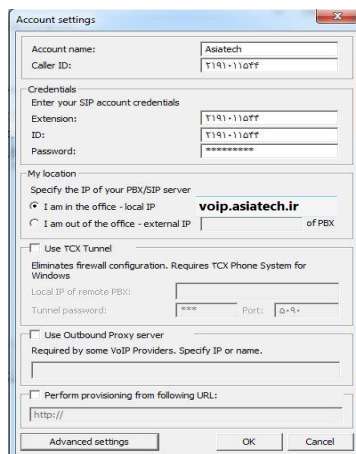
Account settings

Account name: Asiatech
Caller ID: ۲۱۹۱۰۱۱۵۴۴

Credentials
Enter your SIP account credentials
Extension: ۲۱۹۱۰۱۱۵۴۴
ID: ۲۱۹۱۰۱۱۵۴۴
Password: *********

My location
Specify the IP of your PBX/SIP server
I am in the office - local IP
voip.asiatech.ir
I am out of the office - external IP
of PBX

Use TCX Tunnel
Eliminates firewall configuration. Requires TCX Phone System for Windows
Local IP of remote PBX:
Tunnel password: *** Port: ۵۰۹۰

Use Outbound Proxy server
Required by some VoIP Providers. Specify IP or name.

Perform provisioning from following URL:
http://

Advanced settings
OK
Cancel